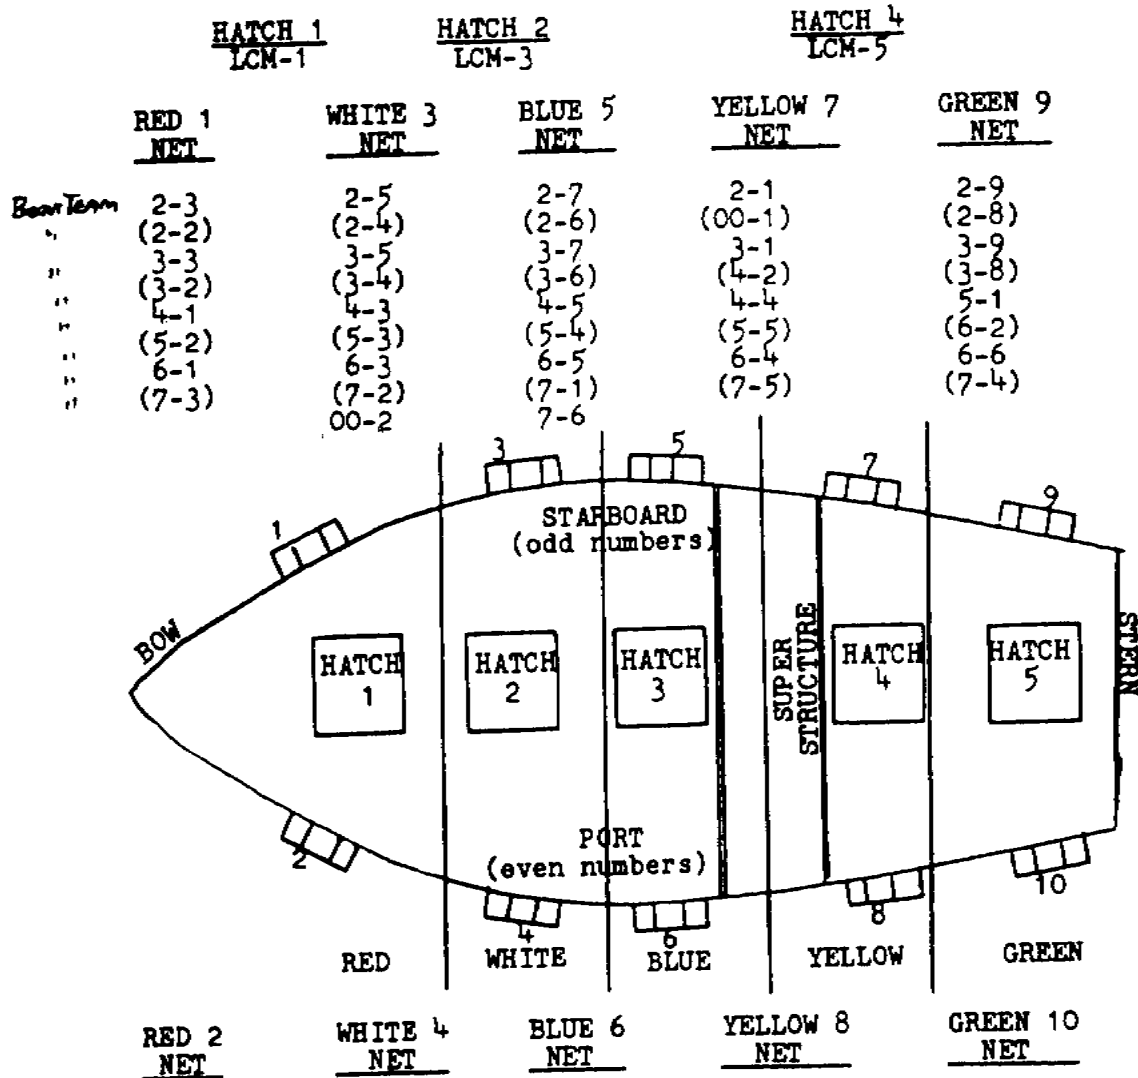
HATCH 1
LCM-1

HATCH 2
LCM-3

HATCH 4
LCM-5

RED 1
NET

WHITE 3
NET

BLUE 5
NET

YELLOW 7
NET

GREEN 9
NET

| | RED 1 NET | WHITE 3 NET | BLUE 5 NET | YELLOW 7 NET | GREEN 9 NET |
|---|---|---|---|---|---|
| Boat Team | 2-3 | 2-5 | 2-7 | 2-1 | 2-9 |
| " | (2-2) | (2-4) | (2-6) | (00-1) | (2-8) |
| " | 3-3 | 3-5 | 3-7 | 3-1 | 3-9 |
| " | (3-2) | (3-4) | (3-6) | (4-2) | (3-8) |
| " | 4-1 | 4-3 | 4-5 | 4-4 | 5-1 |
| " | (5-2) | (5-3) | (5-4) | (5-5) | (6-2) |
| " | 6-1 | 6-3 | 6-5 | 6-4 | 6-6 |
| " | (7-3) | (7-2) | (7-1) | (7-5) | (7-4) |
| | | 00-2 | 7-6 | | |

3 5 7 9

STARBOARD
(odd numbers)

1

BOW

HATCH 1

HATCH 2

HATCH 3

SUPER STRUCTURE

HATCH 4

HATCH 5

STERN

PORT
(even numbers)

2

4

6

8

10

RED

WHITE

BLUE

YELLOW

GREEN

RED 2
NET

WHITE 4
NET

BLUE 6
NET

YELLOW 8
NET

GREEN 10
NET